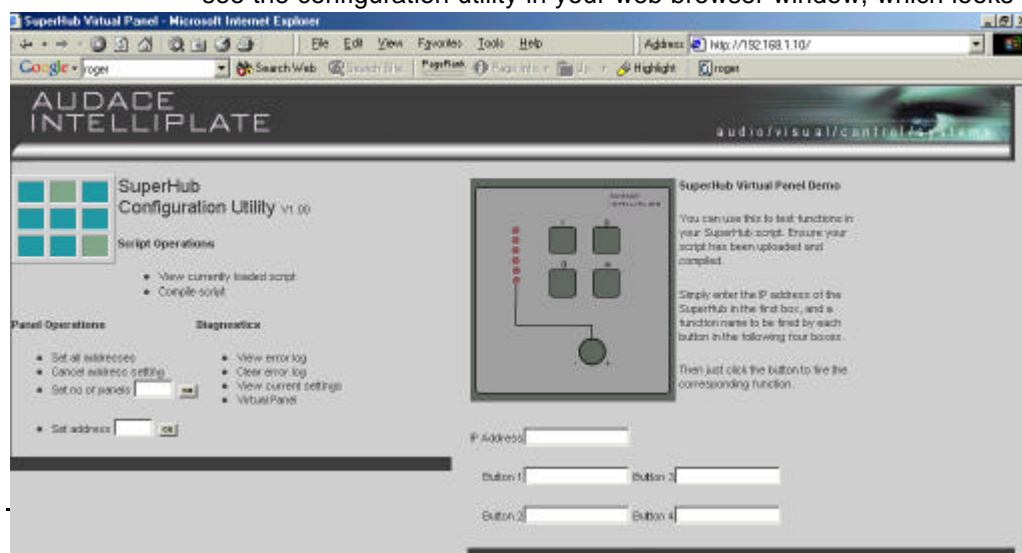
see the configuration utility in your web browser window, which looks

SuperHub Vitual Panel - Microsoft Internet Explorer

File Edit View Favorites Tools Help

Address http://192.168.1.10/

Google - roger

Search Web PageRank Highlight roger

AUDACE INTELLIPLATE

audio/visual/control/systems

SuperHub Configuration Utility V1.00

Script Operations

- View currently loaded script
- Compile script

Panel Operations

- Set all addresses
- Cancel address setting
- Set no of panels [ ] ok

- Set address [ ] ok

Diagnostics

- View error log
- Clear error log
- View current settings
- Virtual Panel

SuperHub Virtual Panel Demo

You can use this to test functions in your SuperHub script. Ensure your script has been uploaded and compiled.

Simply enter the IP address of the SuperHub in the first box, and a function name to be fired by each button in the following four boxes.

Then just click the button to fire the corresponding function.

IP Address

Button 1

Button 3

Button 2

Button 4